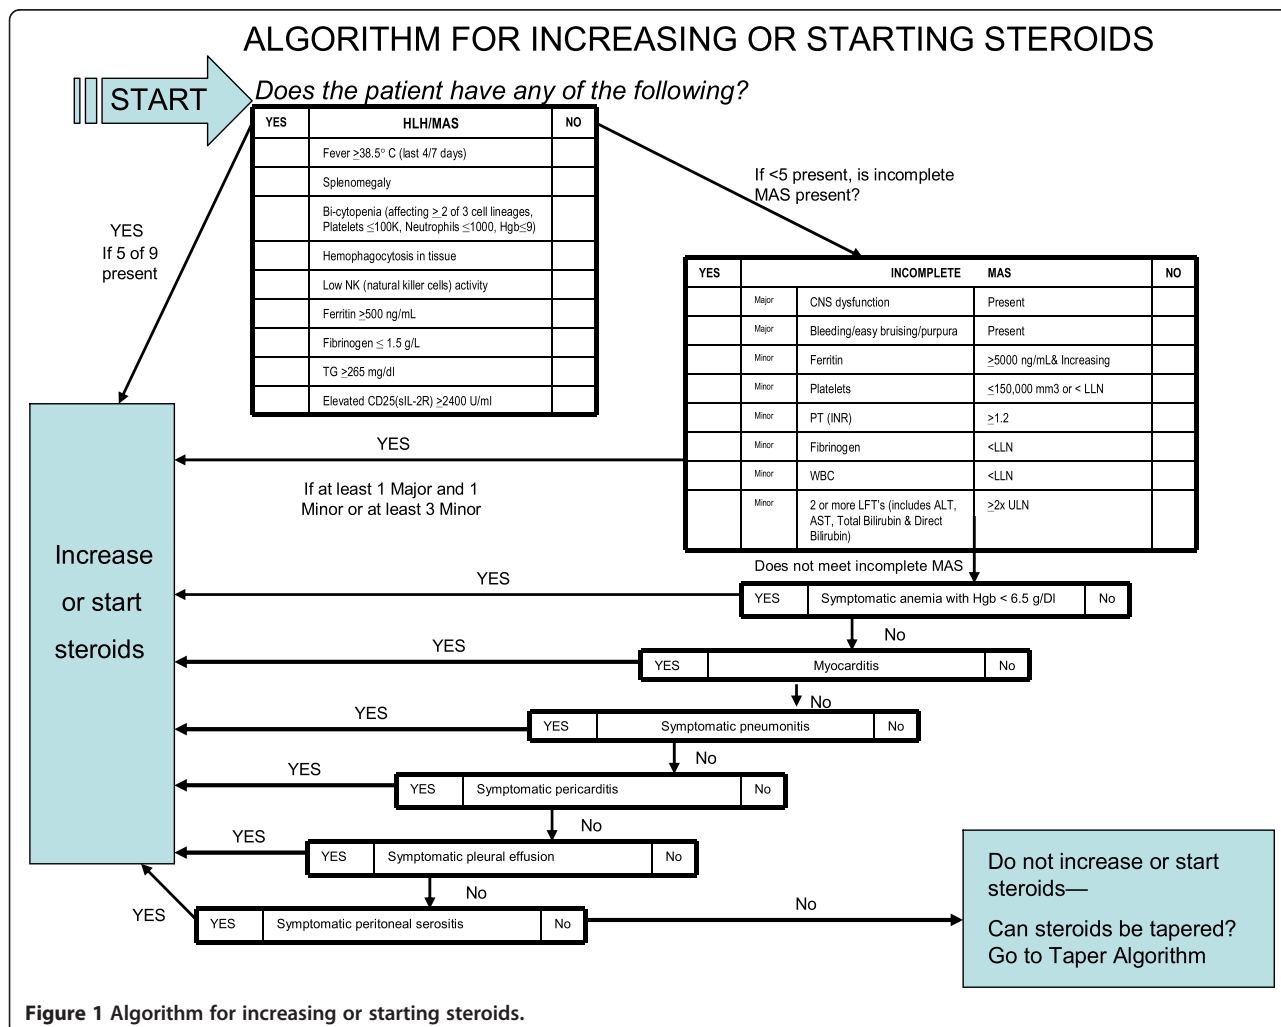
ALGORITHM FOR INCREASING OR STARTING STEROIDS

START

Does the patient have any of the following?

| YES | HLH/MAS | NO |
|---|---|---|
| | Fever $\geq$38.5° C (last 4/7 days) | |
| | Splenomegaly | |
| | Bi-cytopenia (affecting $\geq$ 2 of 3 cell lineages, Platelets $\leq$100K, Neutrophils $\leq$1000, Hgb$\leq$9) | |
| | Hemophagocytosis in tissue | |
| | Low NK (natural killer cells) activity | |
| | Ferritin $\geq$500 ng/mL | |
| | Fibrinogen $\leq$ 1.5 g/L | |
| | TG >265 mg/dl | |
| | Elevated CD25(sIL-2R) $\geq$2400 U/ml | |

YES If 5 of 9 present

If <5 present, is incomplete MAS present?

| YES | | INCOMPLETE | MAS | NO |
|---|---|---|---|---|
| | Major | CNS dysfunction | Present | |
| | Major | Bleeding/easy bruising/purpura | Present | |
| | Minor | Ferritin | $\geq$5000 ng/mL& Increasing | |
| | Minor | Platelets | $\leq$150,000 mm3 or < LLN | |
| | Minor | PT (INR) | $\geq$1.2 | |
| | Minor | Fibrinogen | <LLN | |
| | Minor | WBC | <LLN | |
| | Minor | 2 or more LFT's (includes ALT, AST, Total Bilirubin & Direct Bilirubin) | $\geq$2x ULN | |

YES

If at least 1 Major and 1 Minor or at least 3 Minor

Increase or start steroids

Does not meet incomplete MAS

YES | YES | Symptomatic anemia with Hgb < 6.5 g/Dl | No

No

YES | YES | Myocarditis | No

No

YES | YES | Symptomatic pneumonitis | No

No

YES | YES | Symptomatic pericarditis | No

No

YES | YES | Symptomatic pleural effusion | No

No

YES | YES | Symptomatic peritoneal serositis | No

No

Do not increase or start steroids—

Can steroids be tapered? Go to Taper Algorithm

Figure 1 Algorithm for increasing or starting steroids.